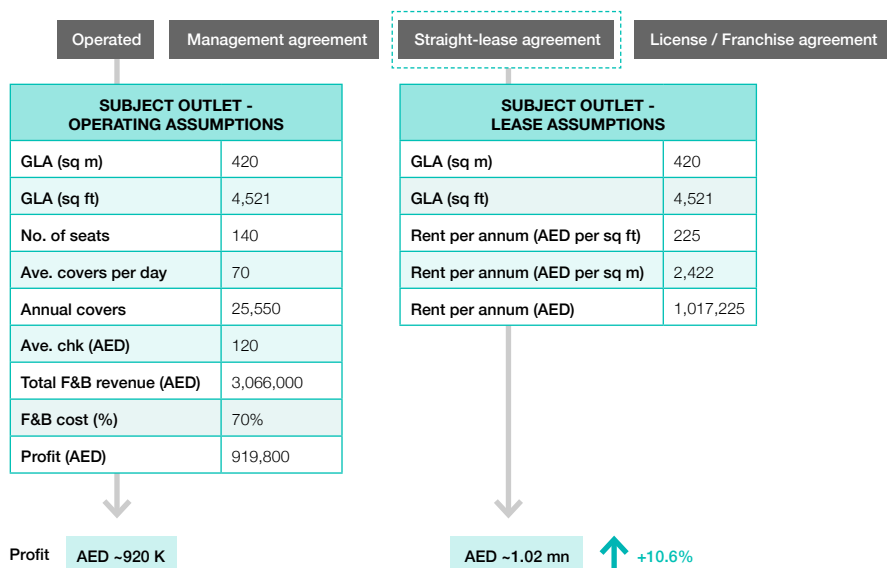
Operated

Management agreement

Straight-lease agreement

License / Franchise agreement

| SUBJECT OUTLET - OPERATING ASSUMPTIONS | |
|---|---|
| GLA (sq m) | 420 |
| GLA (sq ft) | 4,521 |
| No. of seats | 140 |
| Ave. covers per day | 70 |
| Annual covers | 25,550 |
| Ave. chk (AED) | 120 |
| Total F&B revenue (AED) | 3,066,000 |
| F&B cost (%) | 70% |
| Profit (AED) | 919,800 |

| SUBJECT OUTLET - LEASE ASSUMPTIONS | |
|---|---|
| GLA (sq m) | 420 |
| GLA (sq ft) | 4,521 |
| Rent per annum (AED per sq ft) | 225 |
| Rent per annum (AED per sq m) | 2,422 |
| Rent per annum (AED) | 1,017,225 |

Profit

AED ~920 K

AED ~1.02 mn

+10.6%